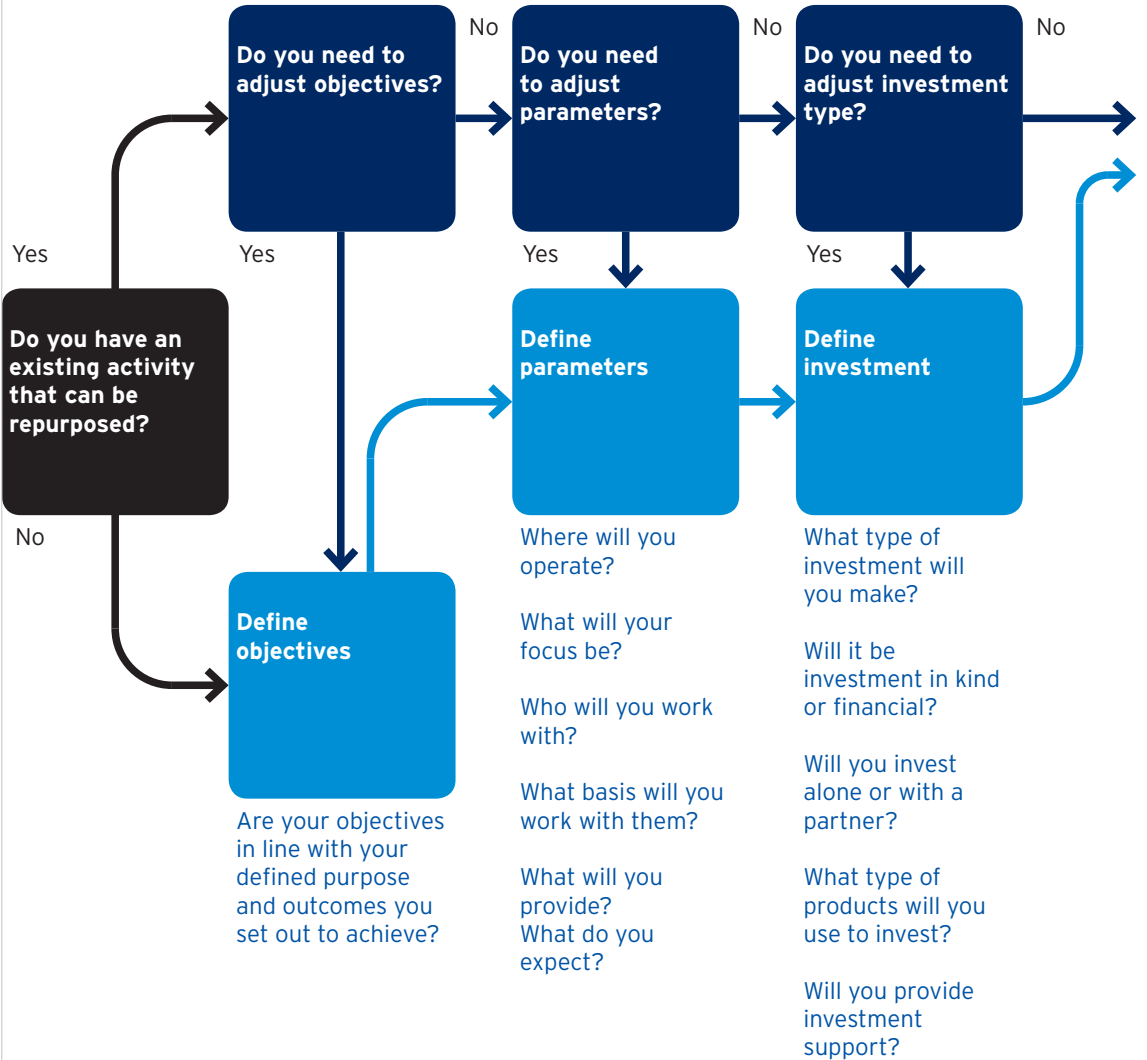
Do you have an existing activity that can be repurposed?

Yes

No

Do you need to adjust objectives?

Yes

No

Define objectives

Are your objectives in line with your defined purpose and outcomes you set out to achieve?

Do you need to adjust parameters?

Yes

No

Define parameters

Where will you operate?

What will your focus be?

Who will you work with?

What basis will you work with them?

What will you provide?
What do you expect?

Do you need to adjust investment type?

Yes

No

Define investment

What type of investment will you make?

Will it be investment in kind or financial?

Will you invest alone or with a partner?

What type of products will you use to invest?

Will you provide investment support?